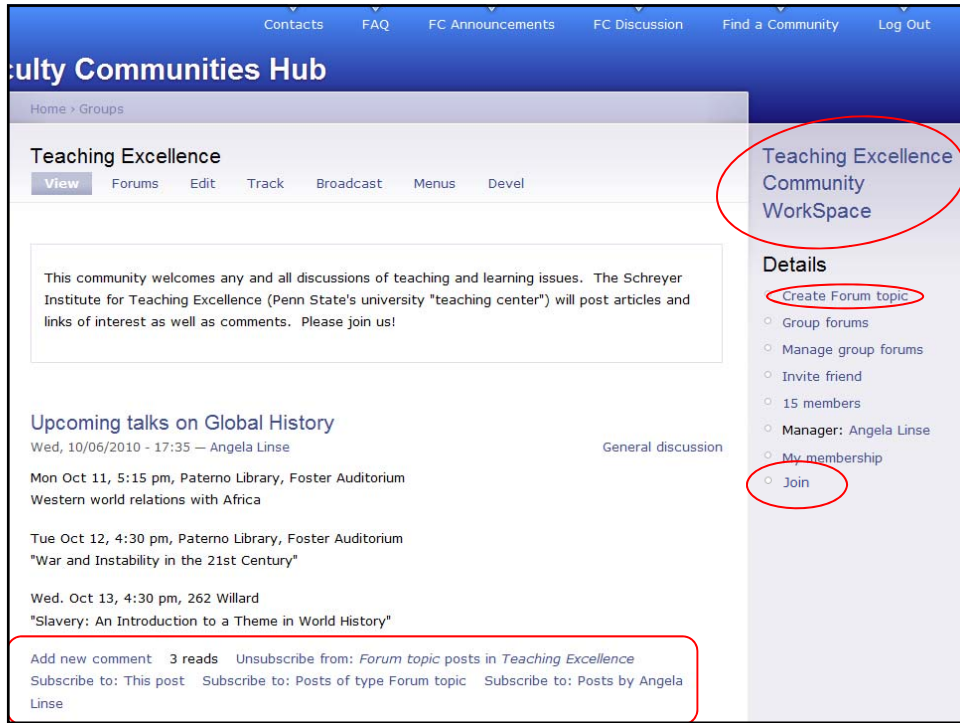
Contacts FAQ FC Announcements FC Discussion Find a Community Log Out

culty Communities Hub

Home › Groups

Teaching Excellence

View Forums Edit Track Broadcast Menus Devel

This community welcomes any and all discussions of teaching and learning issues. The Schreyer Institute for Teaching Excellence (Penn State's university "teaching center") will post articles and links of interest as well as comments. Please join us!

Upcoming talks on Global History

Wed, 10/06/2010 - 17:35 — Angela Linse

General discussion

Mon Oct 11, 5:15 pm, Paterno Library, Foster Auditorium
Western world relations with Africa

Tue Oct 12, 4:30 pm, Paterno Library, Foster Auditorium
"War and Instability in the 21st Century"

Wed. Oct 13, 4:30 pm, 262 Willard
"Slavery: An Introduction to a Theme in World History"

Add new comment 3 reads Unsubscribe from: Forum topic posts in Teaching Excellence Subscribe to: This post Subscribe to: Posts of type Forum topic Subscribe to: Posts by Angela Linse

Teaching Excellence Community WorkSpace

Details

Create Forum topic
Group forums
Manage group forums
Invite friend
15 members
Manager: Angela Linse
My membership
Join